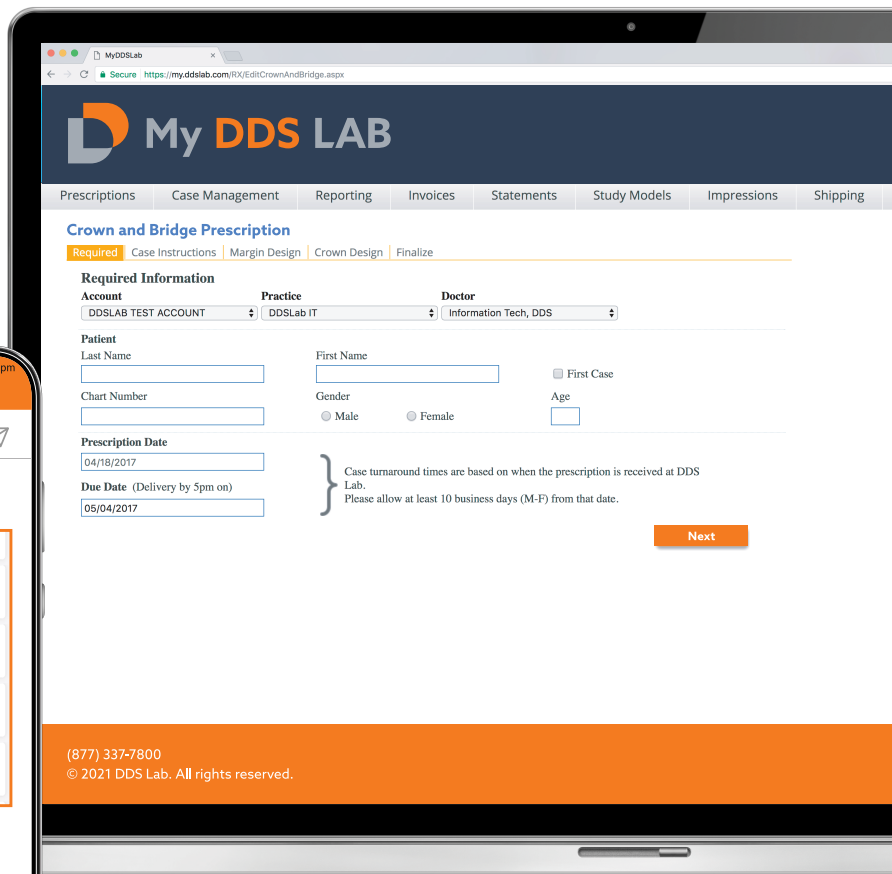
MyDDSLab ×

Secure https://my.ddslab.com/RX/EditCrownAndBridge.aspx

My DDS LAB

Prescriptions | Case Management | Reporting | Invoices | Statements | Study Models | Impressions | Shipping

Crown and Bridge Prescription

Required | Case Instructions | Margin Design | Crown Design | Finalize

Required Information

Account
DDSLAB TEST ACCOUNT

Practice
DDSLab IT

Doctor
Information Tech, DDS

Patient

Last Name

First Name

First Case

Chart Number

Gender
Male
Female

Age

Prescription Date
04/18/2017

Due Date (Delivery by 5pm on)
05/04/2017

Case turnaround times are based on when the prescription is received at DDS Lab.
Please allow at least 10 business days (M-F) from that date.

Next

(877) 337-7800
© 2021 DDS Lab. All rights reserved.

pm